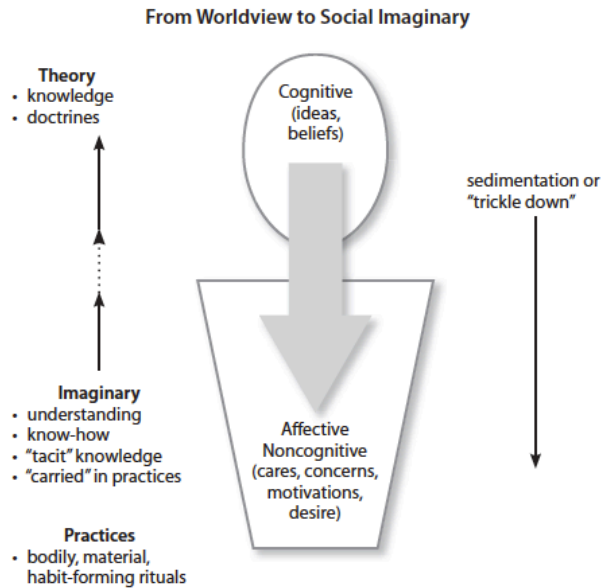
From Worldview to Social Imaginary

Theory
• knowledge
• doctrines

Cognitive (ideas, beliefs)

sedimentation or "trickle down"

Imaginary
• understanding
• know-how
• "tacit" knowledge
• "carried" in practices

Affective Noncognitive (cares, concerns, motivations, desire)

Practices
• bodily, material, habit-forming rituals